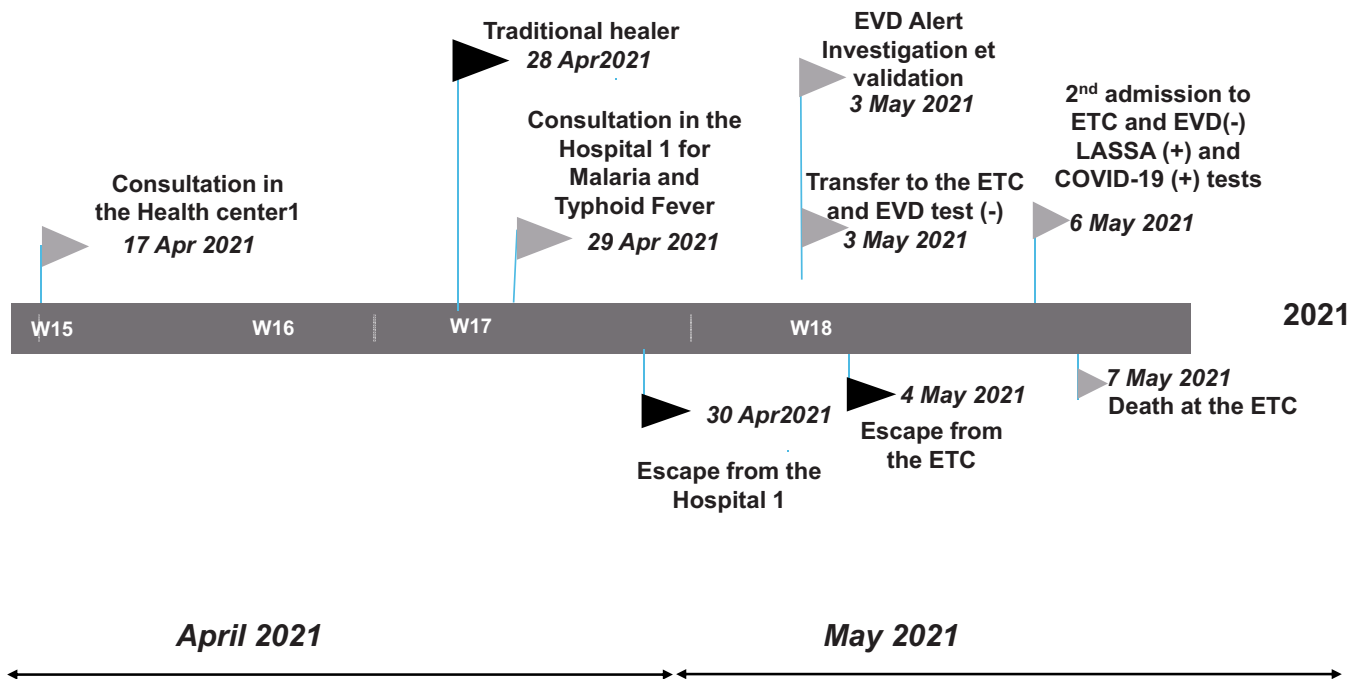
Traditional healer
28 Apr2021

EVD Alert Investigation et validation
3 May 2021

2$^{nd}$ admission to ETC and EVD(-) LASSA (+) and COVID-19 (+) tests
6 May 2021

Consultation in the Hospital 1 for Malaria and Typhoid Fever
29 Apr 2021

Consultation in the Health center1
17 Apr 2021

Transfer to the ETC and EVD test (-)
3 May 2021

W15 W16 W17 W18

2021

30 Apr2021
Escape from the Hospital 1

4 May 2021
Escape from the ETC

7 May 2021
Death at the ETC

April 2021

May 2021